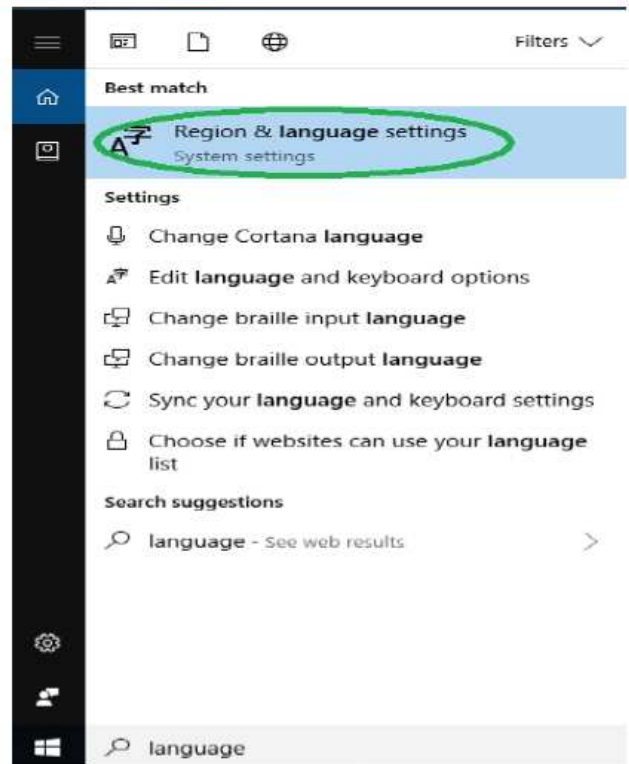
Filters

Best match

Region & language settings
System settings

Settings

Change Cortana language

Edit language and keyboard options

Change braille input language

Change braille output language

Sync your language and keyboard settings

Choose if websites can use your language list

Search suggestions

language - See web results

language